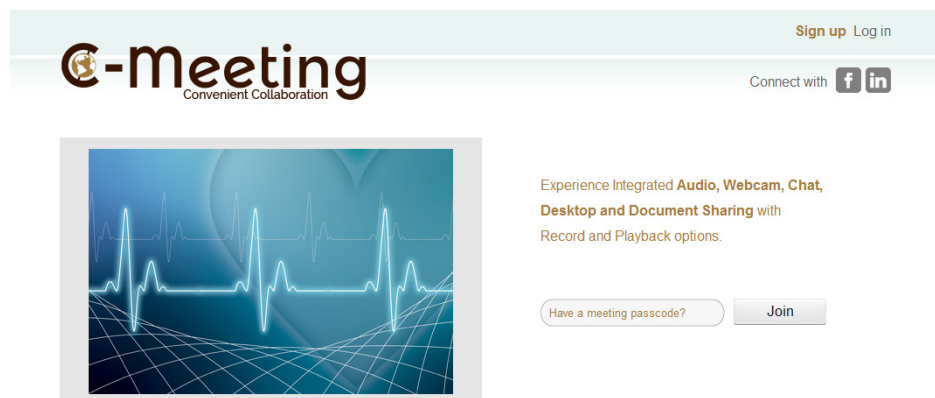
Sign up Log in

C-Meeting
Convenient Collaboration

Connect with f in

Experience Integrated Audio, Webcam, Chat, Desktop and Document Sharing with Record and Playback options.

Have a meeting passcode?

Join